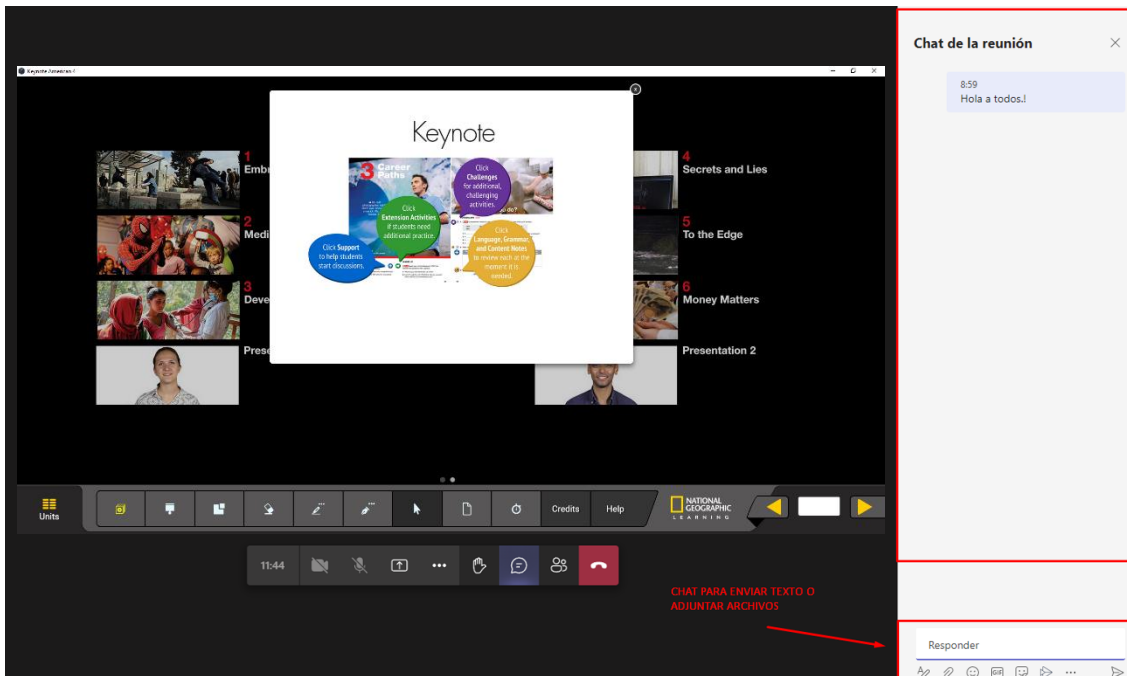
Keynote American

Keynote

3 Career Paths

Click Challenges for additional, challenging activities.

Click Extension Activities if students need additional practice.

Click Support to help students start discussions.

Click Language, Grammar, and Content Notes to review each at the moment it is needed.

1 Embr

2 Medi

3 Deve

Prese

4 Secrets and Lies

5 To the Edge

6 Money Matters

Presentation 2

Units

Credits

Help

NATIONAL GEOGRAPHIC LEARNING

11:44

Chat de la reunión

8:59
Hola a todos.!

CHAT PARA ENVIAR TEXTO O ADJUNTAR ARCHIVOS

Responder